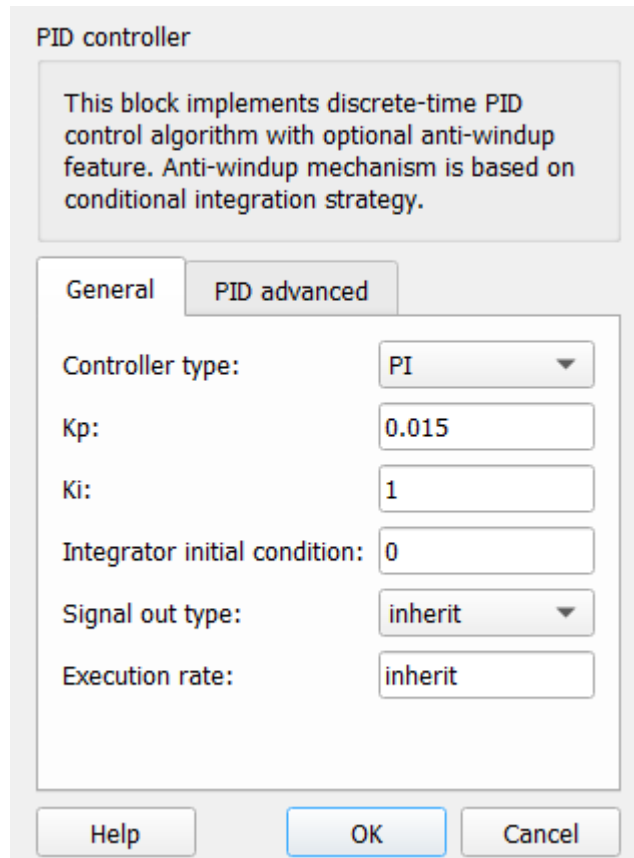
PID controller

This block implements discrete-time PID control algorithm with optional anti-windup feature. Anti-windup mechanism is based on conditional integration strategy.

General | PID advanced

Controller type: PI

Kp: 0.015

Ki: 1

Integrator initial condition: 0

Signal out type: inherit

Execution rate: inherit

Help | OK | Cancel